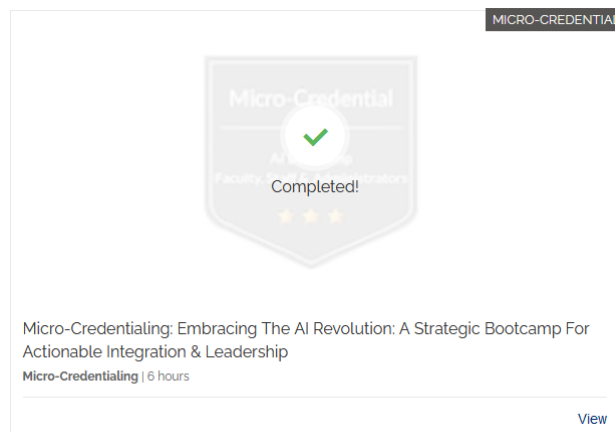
MICRO-CREDENTIAL

Micro-Credential

AI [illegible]

Faculty, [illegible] & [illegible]strators

Completed!

Micro-Credentialing: Embracing The AI Revolution: A Strategic Bootcamp For Actionable Integration & Leadership

Micro-Credentialing | 6 hours

View